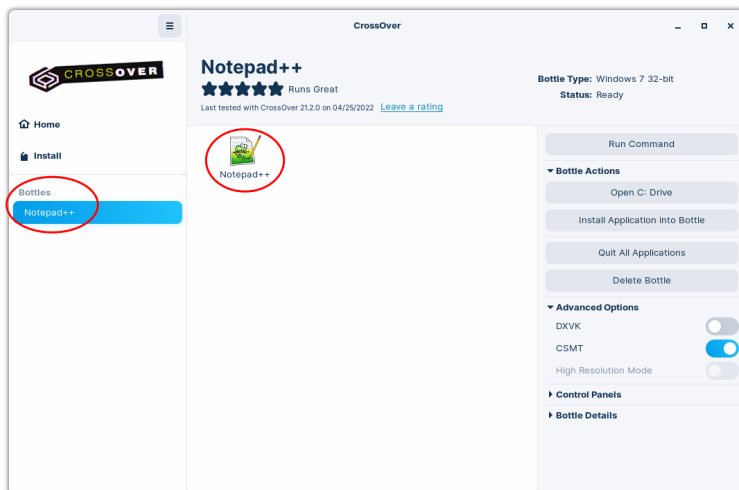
CrossOver

CROSSOVER

Home

Install

Bottles

Notepad++

Notepad++

Runs Great

Last tested with CrossOver 21.2.0 on 04/25/2022 Leave a rating

Bottle Type: Windows 7 32-bit

Status: Ready

Notepad++

Run Command

Bottle Actions

Open C: Drive

Install Application into Bottle

Quit All Applications

Delete Bottle

Advanced Options

DXVK

CSMT

High Resolution Mode

Control Panels

Bottle Details